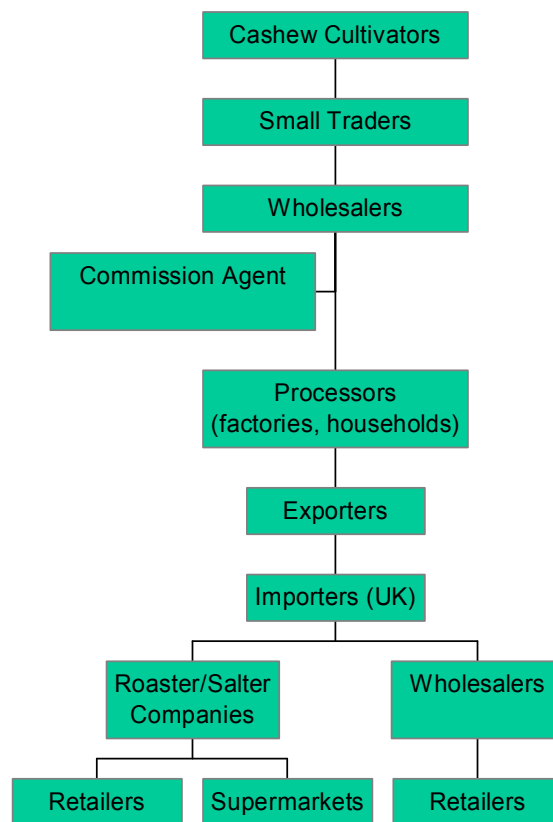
Cashew Cultivators

Small Traders

Wholesalers

Commission Agent

Processors (factories, households)

Exporters

Importers (UK)

Roaster/Salter Companies

Wholesalers

Retailers

Supermarkets

Retailers